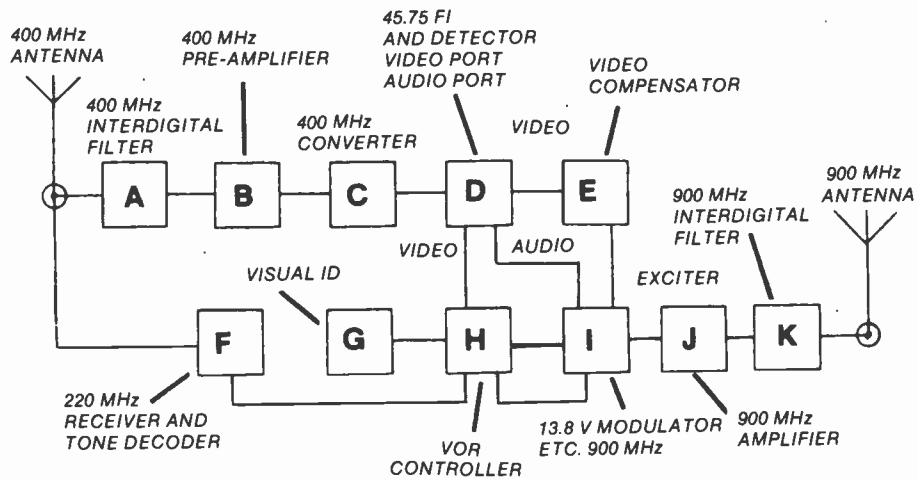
400 MHz ANTENNA

400 MHz INTERDIGITAL FILTER

400 MHz PRE-AMPLIFIER

400 MHz CONVERTER

45.75 FI AND DETECTOR VIDEO PORT AUDIO PORT

VIDEO

VIDEO COMPENSATOR

900 MHz INTERDIGITAL FILTER

900 MHz ANTENNA

A

B

C

D

E

VIDEO

AUDIO

VISUAL ID

EXCITER

F

G

H

I

J

K

220 MHz RECEIVER AND TONE DECODER

VOR CONTROLLER

13.8 V MODULATOR ETC. 900 MHz

900 MHz AMPLIFIER